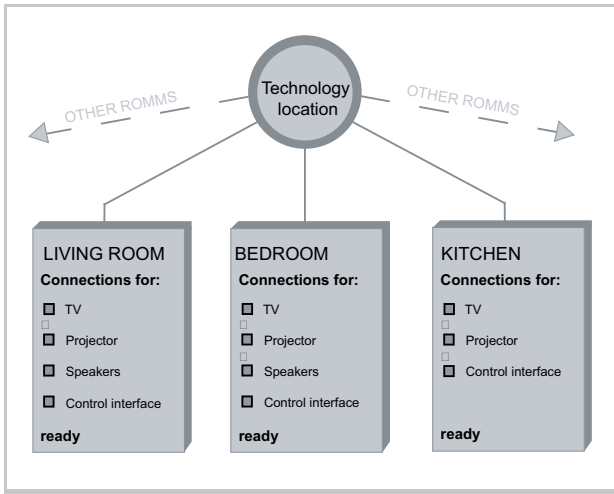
Technology location

OTHER ROMMS

OTHER ROMMS

LIVING ROOM
Connections for:
TV
Projector
Speakers
Control interface
ready

BEDROOM
Connections for:
TV
Projector
Speakers
Control interface
ready

KITCHEN
Connections for:
TV
Projector
Control interface
ready